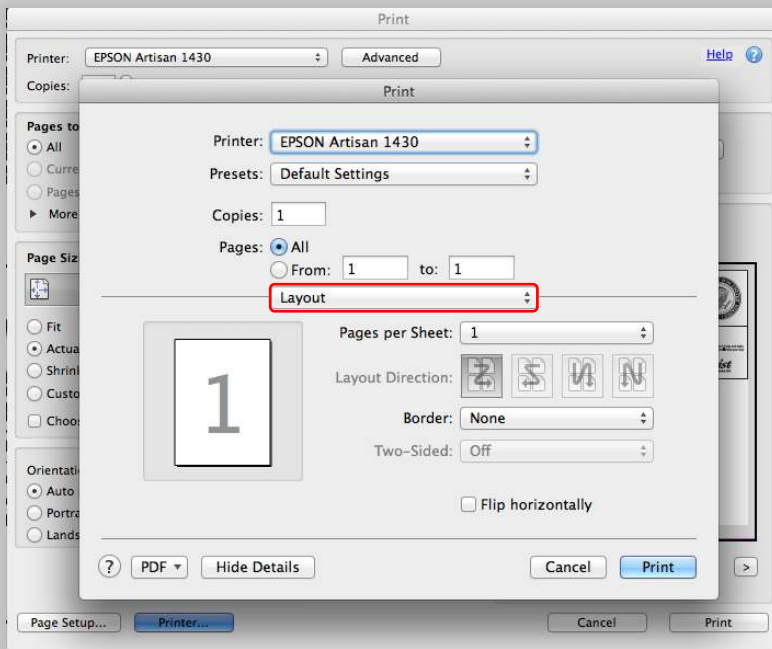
Print

Printer: EPSON Artisan 1430

Advanced

Help

Copies:

Pages to
All
Curre
Pages
More

Page Siz

Fit
Actua
Shrin
Custo
Choos

Orientati
Auto
Portra
Lands

Print

Printer: EPSON Artisan 1430

Presets: Default Settings

Copies: 1

Pages: All

From: 1 to: 1

Layout

1

Pages per Sheet: 1

Layout Direction:

Border: None

Two-Sided: Off

Flip horizontally

?

PDF

Hide Details

Cancel

Print

Page Setup...

Printer...

Cancel

Print